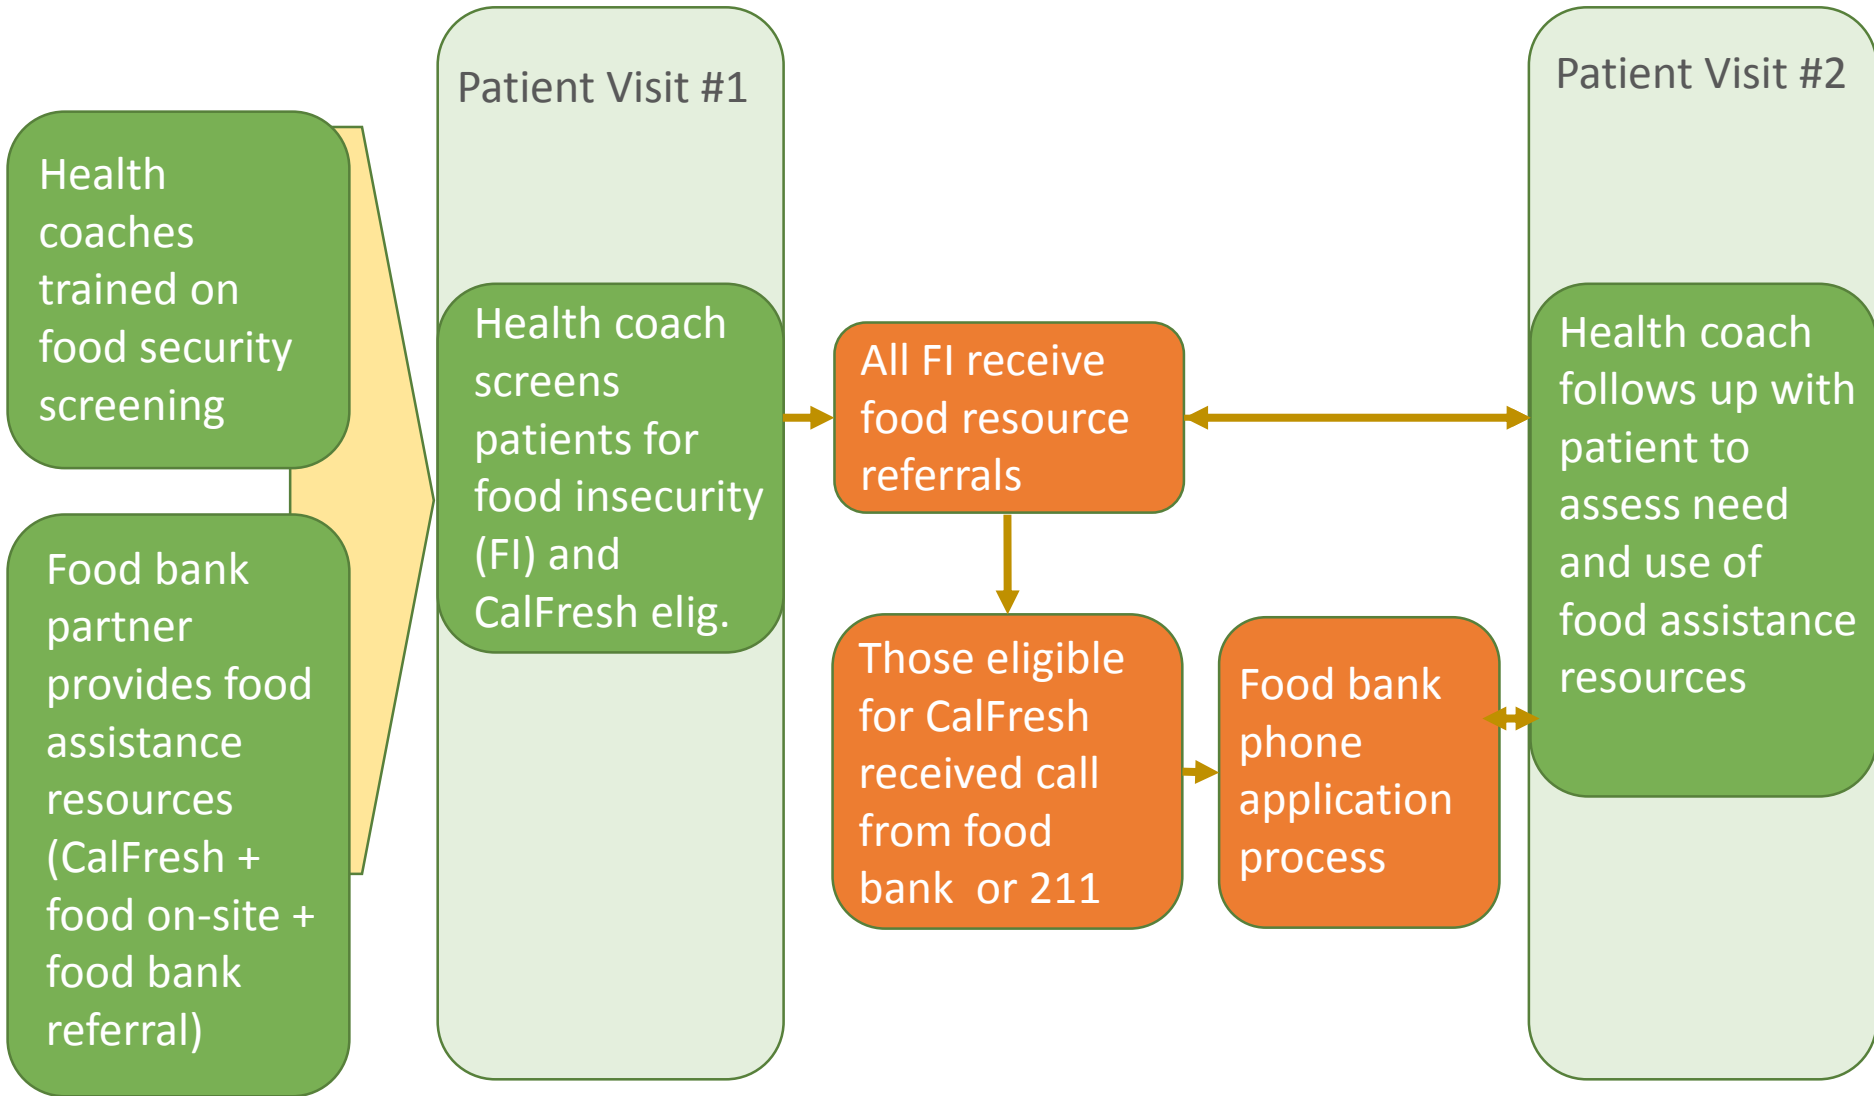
Health coaches trained on food security screening

Food bank partner provides food assistance resources (CalFresh + food on-site + food bank referral)

Patient Visit #1

Health coach screens patients for food insecurity (FI) and CalFresh elig.

All FI receive food resource referrals

Those eligible for CalFresh received call from food bank or 211

Food bank phone application process

Patient Visit #2

Health coach follows up with patient to assess need and use of food assistance resources